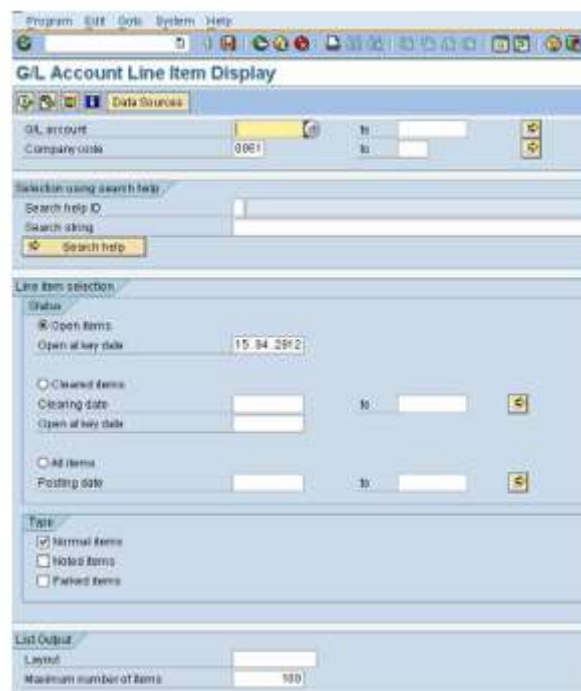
Program Edit Goto System Help

G/L Account Line Item Display

Data Sources

G/L account to
Company code 0001 to

Selection using search help
Search help ID
Search string
Search help

Line item selection
Status
Open items
Open at key date 15.04.2012

Cleared items
Clearing date to
Open at key date

All items
Posting date to

Type
Normal items
Noted items
Parked items

List Output
Layout
Maximum number of items 100